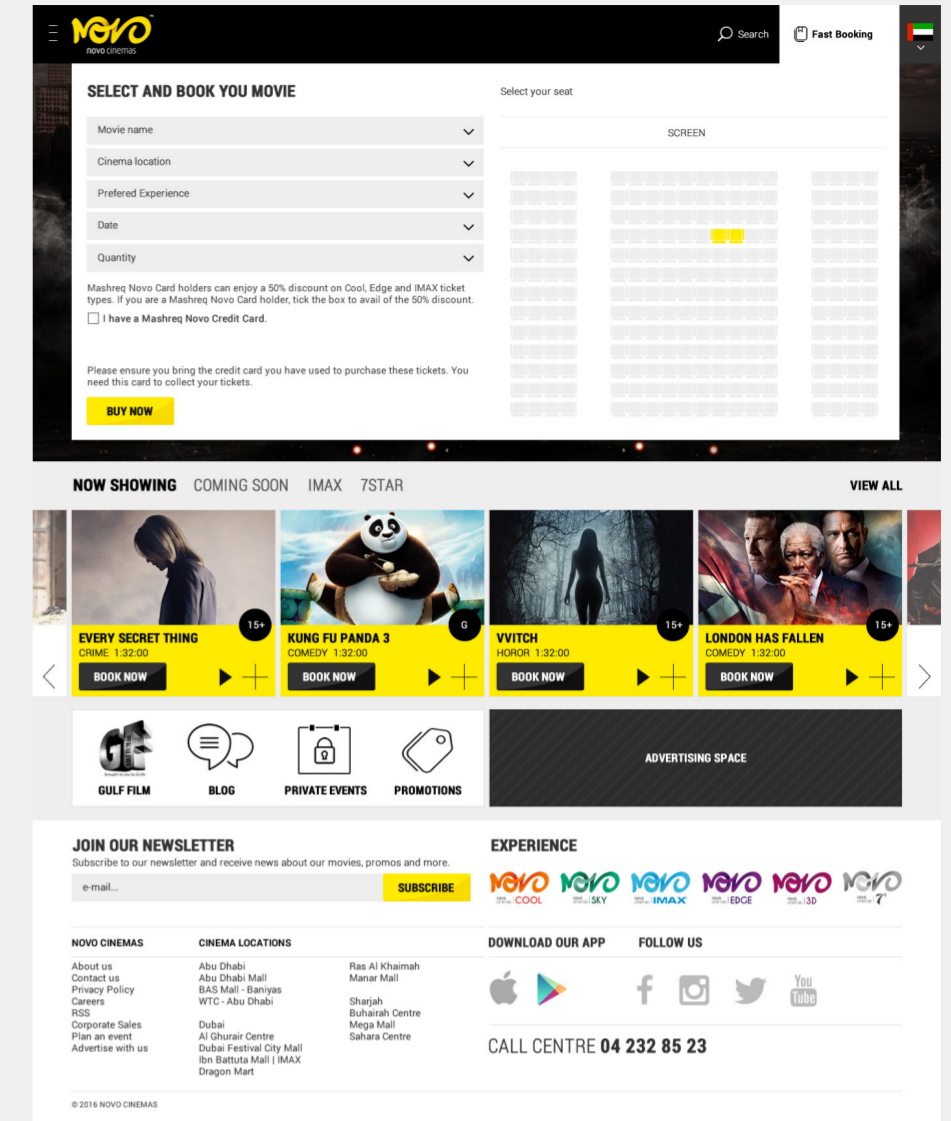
NOVO novo cinemas

Search

Fast Booking

SELECT AND BOOK YOU MOVIE

Movie name

Cinema location

Prefered Experience

Date

Quantity

Mashreq Novo Card holders can enjoy a 50% discount on Cool, Edge and IMAX ticket types. If you are a Mashreq Novo Card holder, tick the box to avail of the 50% discount.

I have a Mashreq Novo Credit Card.

Please ensure you bring the credit card you have used to purchase these tickets. You need this card to collect your tickets.

BUY NOW

Select your seat

SCREEN

NOW SHOWING COMING SOON IMAX 7STAR

VIEW ALL

15+
EVERY SECRET THING
CRIME 1:32:00
BOOK NOW

G
KUNG FU PANDA 3
COMEDY 1:32:00
BOOK NOW

15+
VVITCH
HOROR 1:32:00
BOOK NOW

15+
LONDON HAS FALLEN
COMEDY 1:32:00
BOOK NOW

GULF FILM

BLOG

PRIVATE EVENTS

PROMOTIONS

ADVERTISING SPACE

JOIN OUR NEWSLETTER

Subscribe to our newsletter and receive news about our movies, promos and more.

e-mail...

SUBSCRIBE

EXPERIENCE

NOVO COOL NOVO SKY NOVO IMAX NOVO EDGE NOVO 3D NOVO 7*

NOVO CINEMAS

About us
Contact us
Privacy Policy
Careers
RSS
Corporate Sales
Plan an event
Advertise with us

CINEMA LOCATIONS

Abu Dhabi
Abu Dhabi Mall
BAS Mall - Baniyas
WTC - Abu Dhabi

Dubai
Al Ghurair Centre
Dubai Festival City Mall
Ibn Battuta Mall | IMAX
Dragon Mart

Ras Al Khaimah
Manar Mall

Sharjah
Buhairah Centre
Mega Mall
Sahara Centre

DOWNLOAD OUR APP

FOLLOW US

You Tube

CALL CENTRE 04 232 85 23

© 2016 NOVO CINEMAS